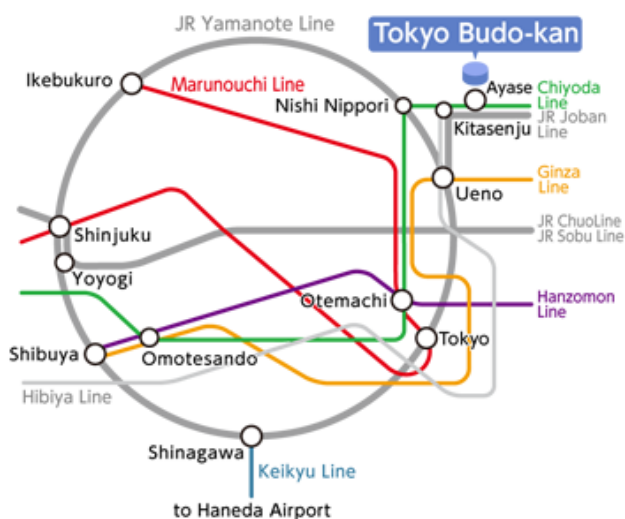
Tokyo Budo-kan

JR Yamanote Line

Ikebukuro

Marunouchi Line

Nishi Nippori

Ayase

Chiyoda Line

JR Joban Line

Kitasenju

Ginza Line

Ueno

JR ChuoLine

JR Sobu Line

Shinjuku

Yoyogi

Otemachi

Hanzomon Line

Tokyo

Shibuya

Omotesando

Hibiya Line

Shinagawa

Keikyu Line

to Haneda Airport